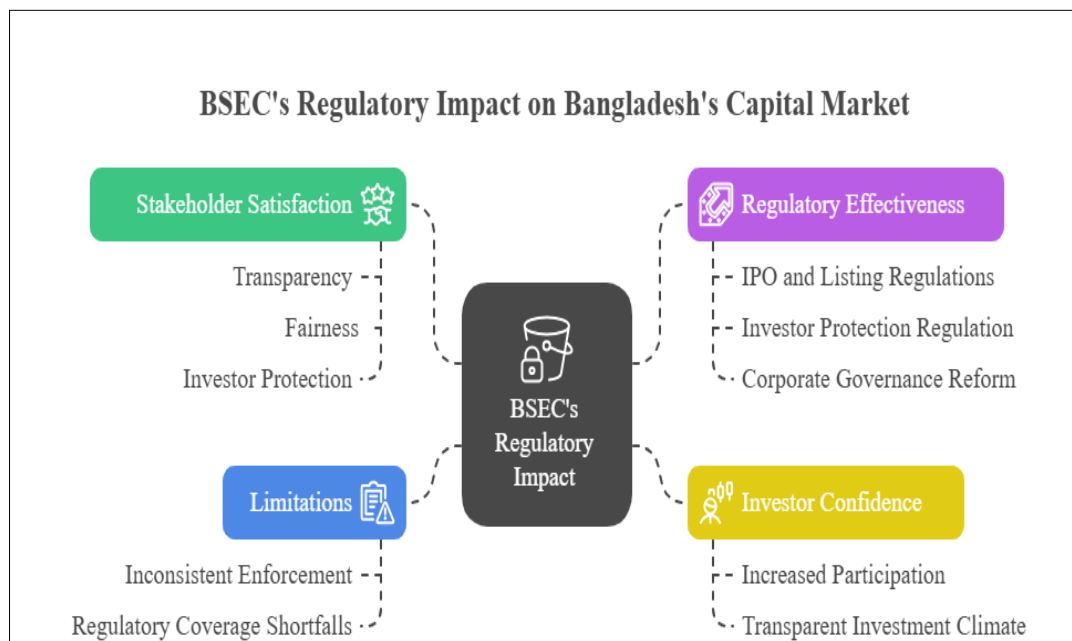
BSEC's Regulatory Impact on Bangladesh's Capital Market

Stakeholder Satisfaction

Transparency

Fairness

Investor Protection

Regulatory Effectiveness

IPO and Listing Regulations

Investor Protection Regulation

Corporate Governance Reform

BSEC's Regulatory Impact

Limitations

Inconsistent Enforcement

Regulatory Coverage Shortfalls

Investor Confidence

Increased Participation

Transparent Investment Climate